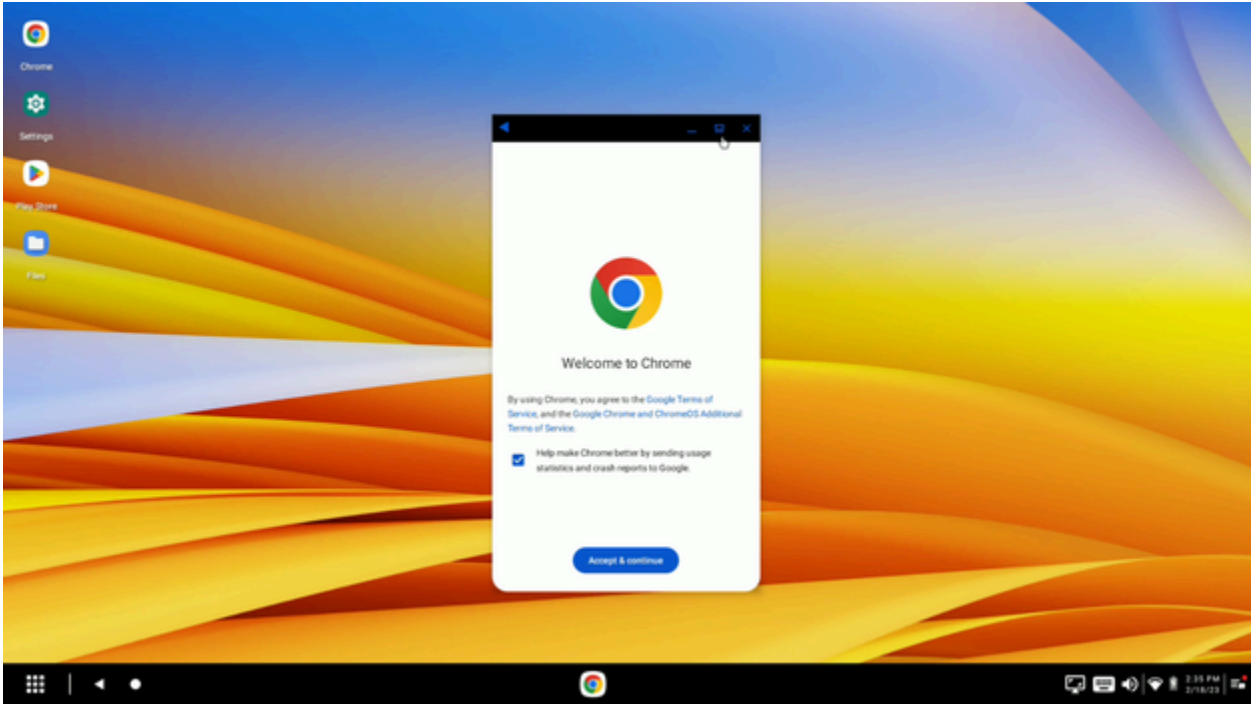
Chrome

Settings

Play Store

Files

Welcome to Chrome

By using Chrome, you agree to the Google Terms of Service, and the Google Chrome and ChromeOS Additional Terms of Service.

Help make Chrome better by sending usage statistics and crash reports to Google.

Accept & continue

2:35 PM
2/16/23